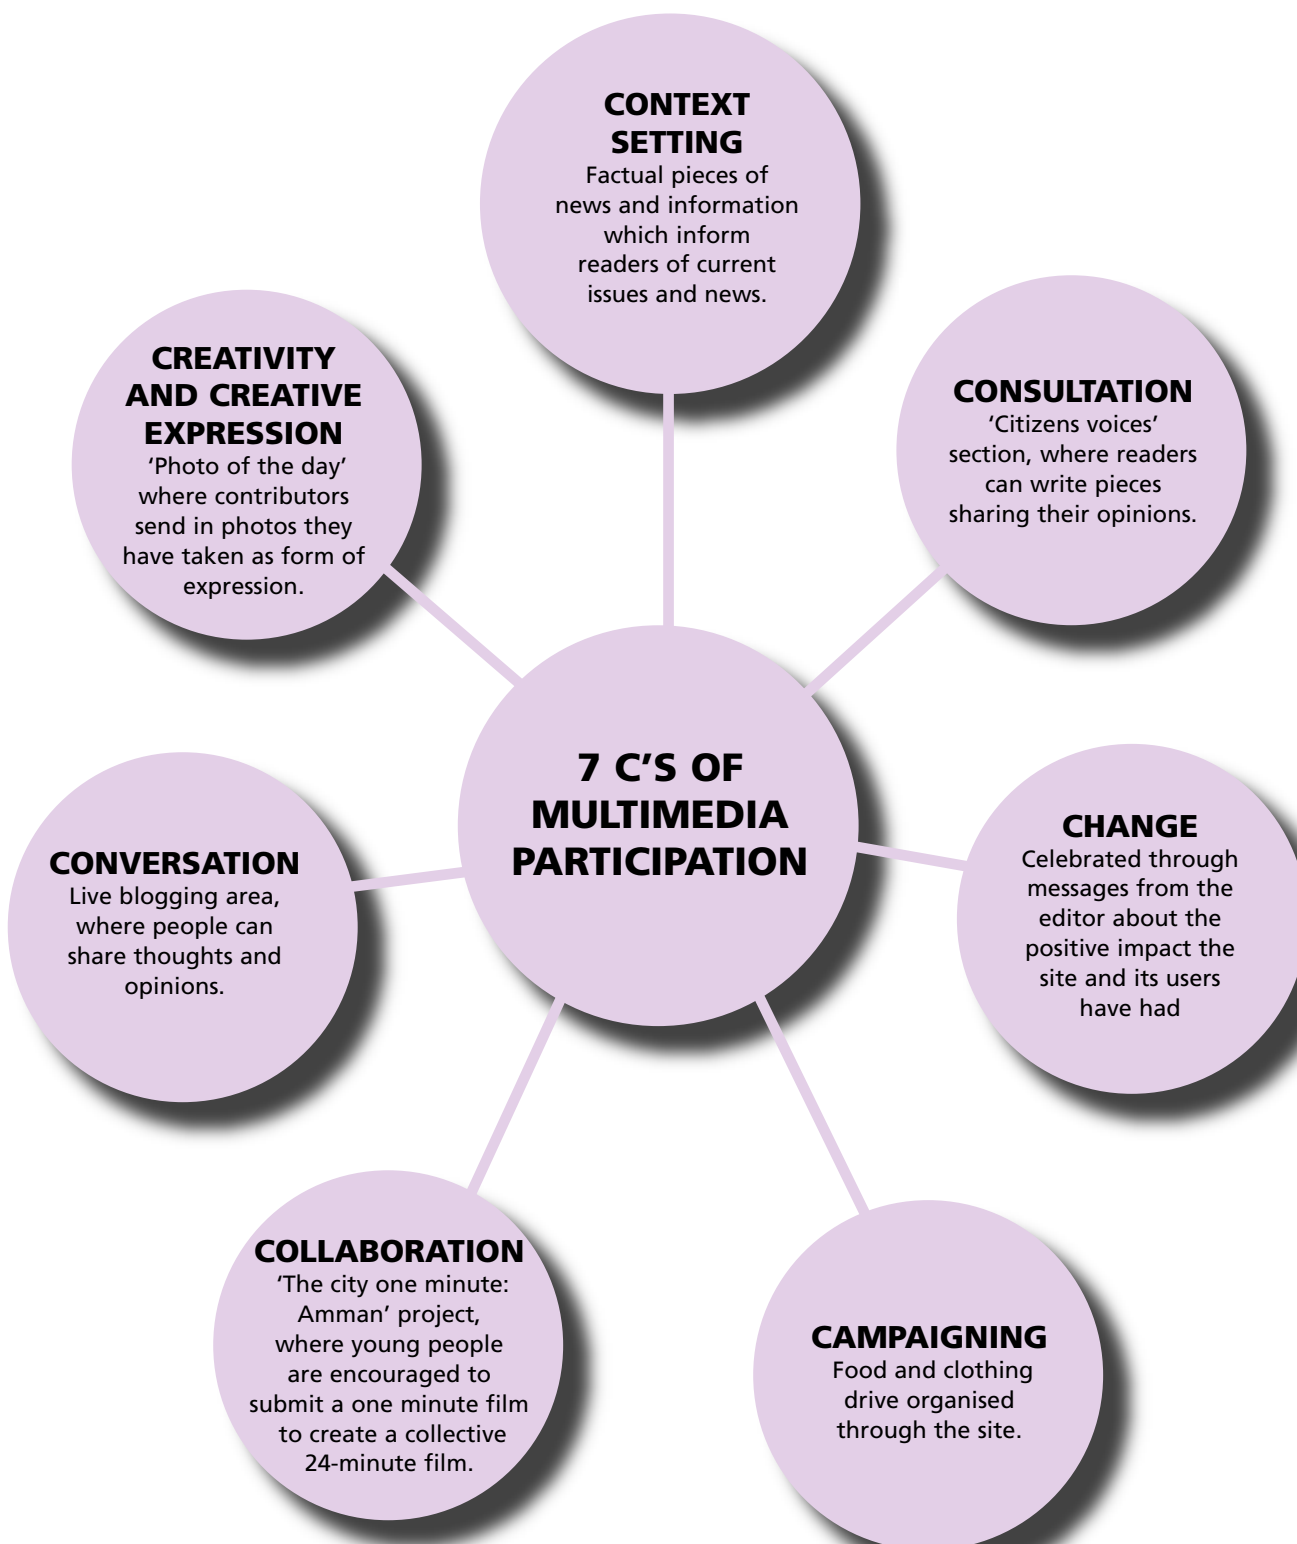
CONTEXT SETTING
Factual pieces of news and information which inform readers of current issues and news.

CREATIVITY AND CREATIVE EXPRESSION
'Photo of the day' where contributors send in photos they have taken as form of expression.

CONSULTATION
'Citizens voices' section, where readers can write pieces sharing their opinions.

7 C'S OF MULTIMEDIA PARTICIPATION

CONVERSATION
Live blogging area, where people can share thoughts and opinions.

CHANGE
Celebrated through messages from the editor about the positive impact the site and its users have had

COLLABORATION
'The city one minute: Amman' project, where young people are encouraged to submit a one minute film to create a collective 24-minute film.

CAMPAIGNING
Food and clothing drive organised through the site.